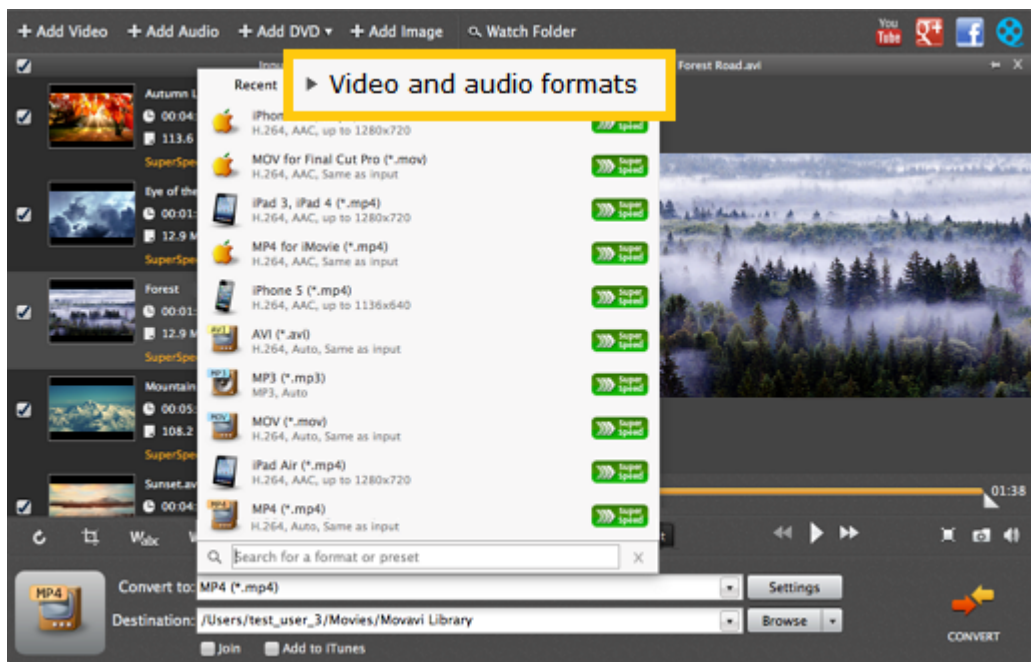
+ Add Video + Add Audio + Add DVD ▾ + Add Image Watch Folder

You Tube

Recent

▶ Video and audio formats

Forest Road.avi

Autumn L
00:04
113.6
SuperSpe

iPhone
H.264, AAC, up to 1280x720

MOV for Final Cut Pro (*.mov)
H.264, AAC, Same as input

Eye of th
00:01
12.9 M
SuperSpe

iPad 3, iPad 4 (*.mp4)
H.264, AAC, up to 1280x720

MP4 for iMovie (*.mp4)
H.264, AAC, Same as input

Forest
00:01
12.9 M
SuperSpe

iPhone 5 (*.mp4)
H.264, AAC, up to 1136x640

AVI (*.avi)
H.264, Auto, Same as input

Mountain
00:05
108.2
SuperSpe

MP3 (*.mp3)
MP3, Auto

MOV (*.mov)
H.264, Auto, Same as input

Sunset.av
00:04

iPad Air (*.mp4)
H.264, AAC, up to 1280x720

MP4 (*.mp4)
H.264, Auto, Same as input

Super Speed

01:38

Search for a format or preset

MP4

Convert to: MP4 (*.mp4) Settings

Destination: /Users/test_user_3/Movies/Movavi Library Browse

Join Add to iTunes

CONVERT